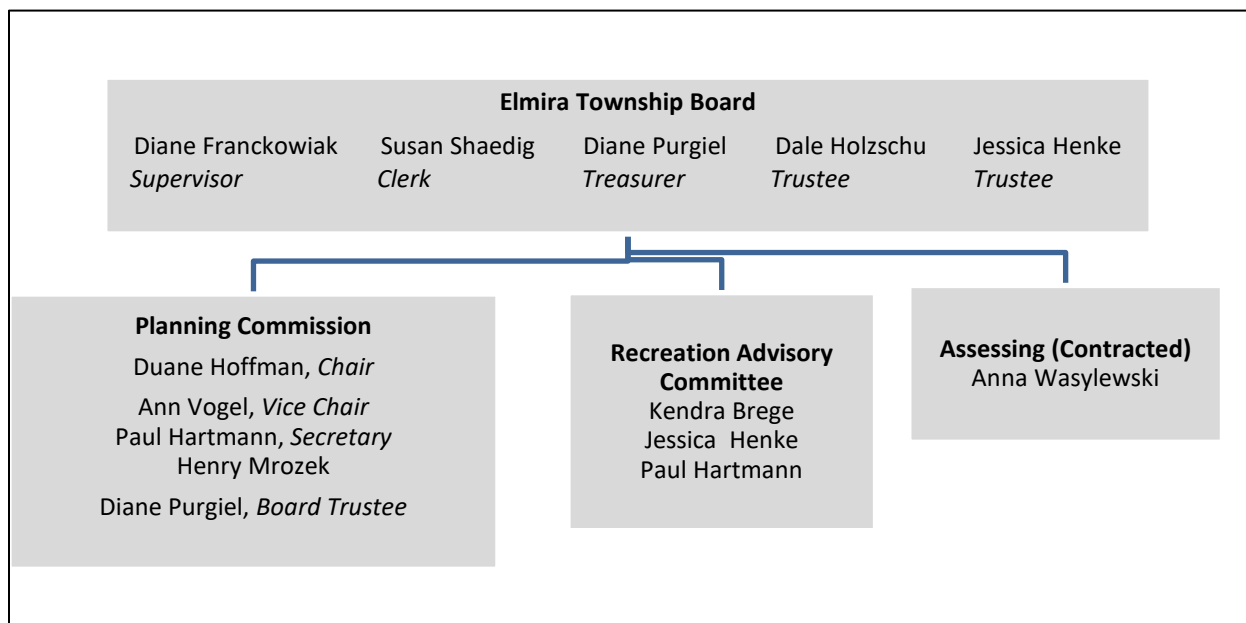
**Elmira Township Board**

Diane Franckowiak *Supervisor*

Susan Shaedig *Clerk*

Diane Purgiel *Treasurer*

Dale Holzschu *Trustee*

Jessica Henke *Trustee*

**Planning Commission**

Duane Hoffman, *Chair*

Ann Vogel, *Vice Chair*

Paul Hartmann, *Secretary*

Henry Mrozek

Diane Purgiel, *Board Trustee*

**Recreation Advisory Committee**

Kendra Brege

Jessica Henke

Paul Hartmann

**Assessing (Contracted)**

Anna Wasylewski